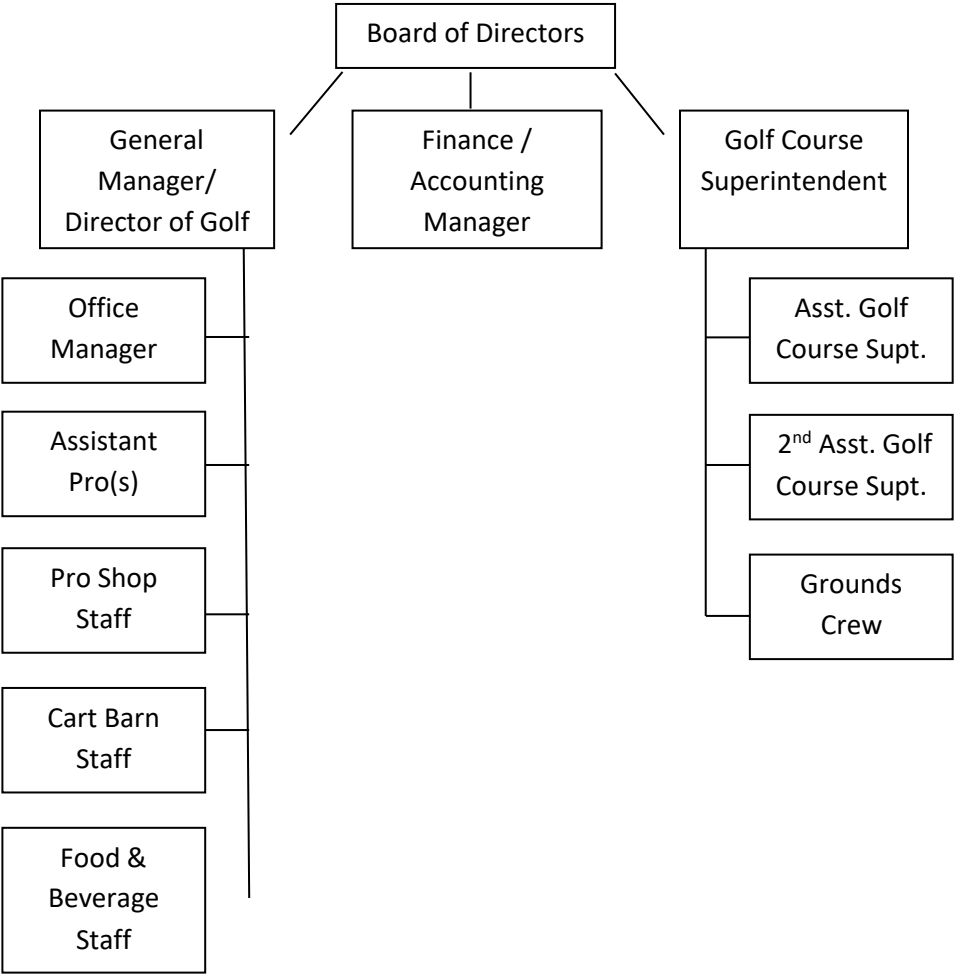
Board of Directors

General Manager/ Director of Golf

Finance / Accounting Manager

Golf Course Superintendent

Office Manager

Assistant Pro(s)

Pro Shop Staff

Cart Barn Staff

Food & Beverage Staff

Asst. Golf Course Supt.

2$^{nd}$ Asst. Golf Course Supt.

Grounds Crew